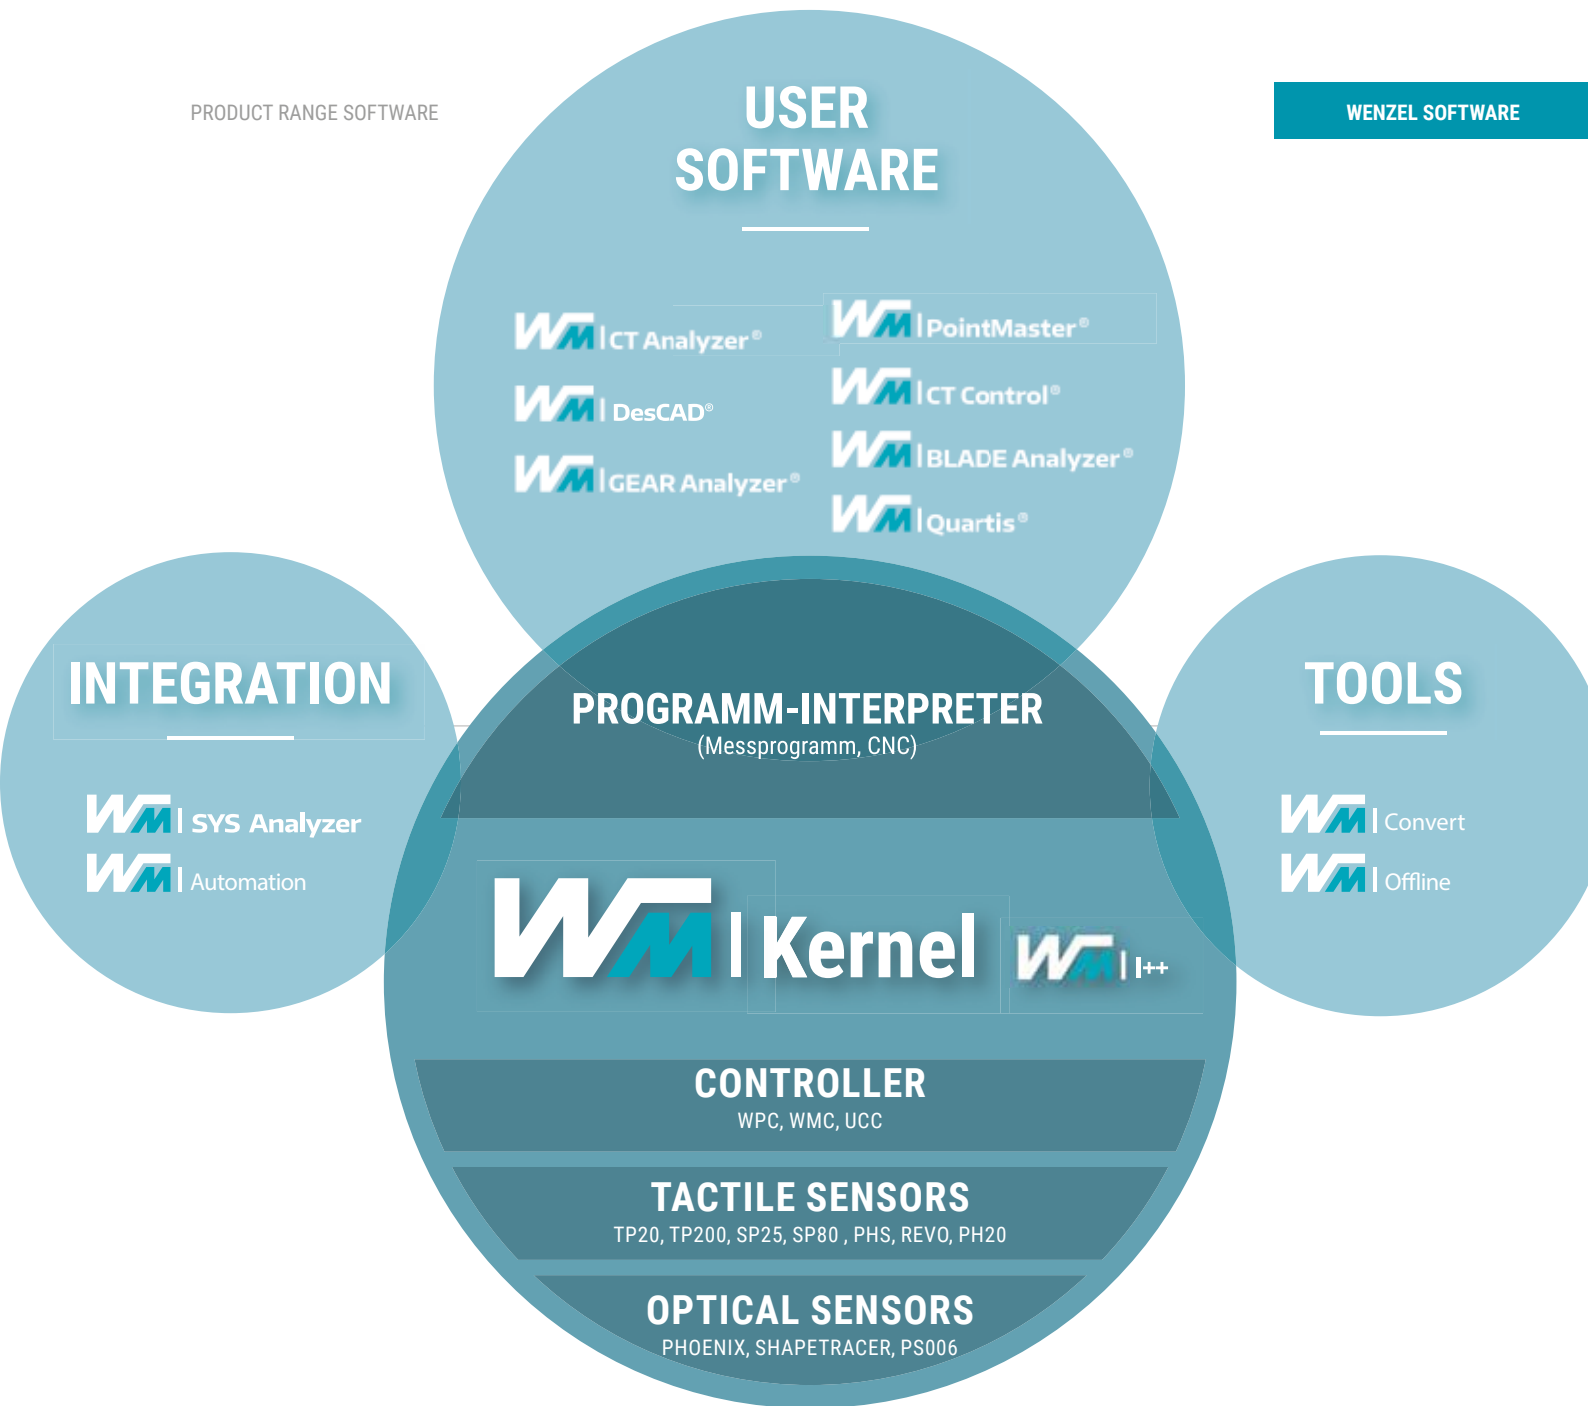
PRODUCT RANGE SOFTWARE

WENZEL SOFTWARE

USER SOFTWARE

WM | CT Analyzer®

WM | PointMaster®

WM | DesCAD®

WM | CT Control®

WM | GEAR Analyzer®

WM | BLADE Analyzer®

WM | Quartis®

INTEGRATION

WM | SYS Analyzer

WM | Automation

TOOLS

WM | Convert

WM | Offline

PROGRAMM-INTERPRETER
(Messprogramm, CNC)

WM | Kernel

WM | I++

CONTROLLER
WPC, WMC, UCC

TACTILE SENSORS
TP20, TP200, SP25, SP80 , PHS, REVO, PH20

OPTICAL SENSORS
PHOENIX, SHAPETRACER, PS006